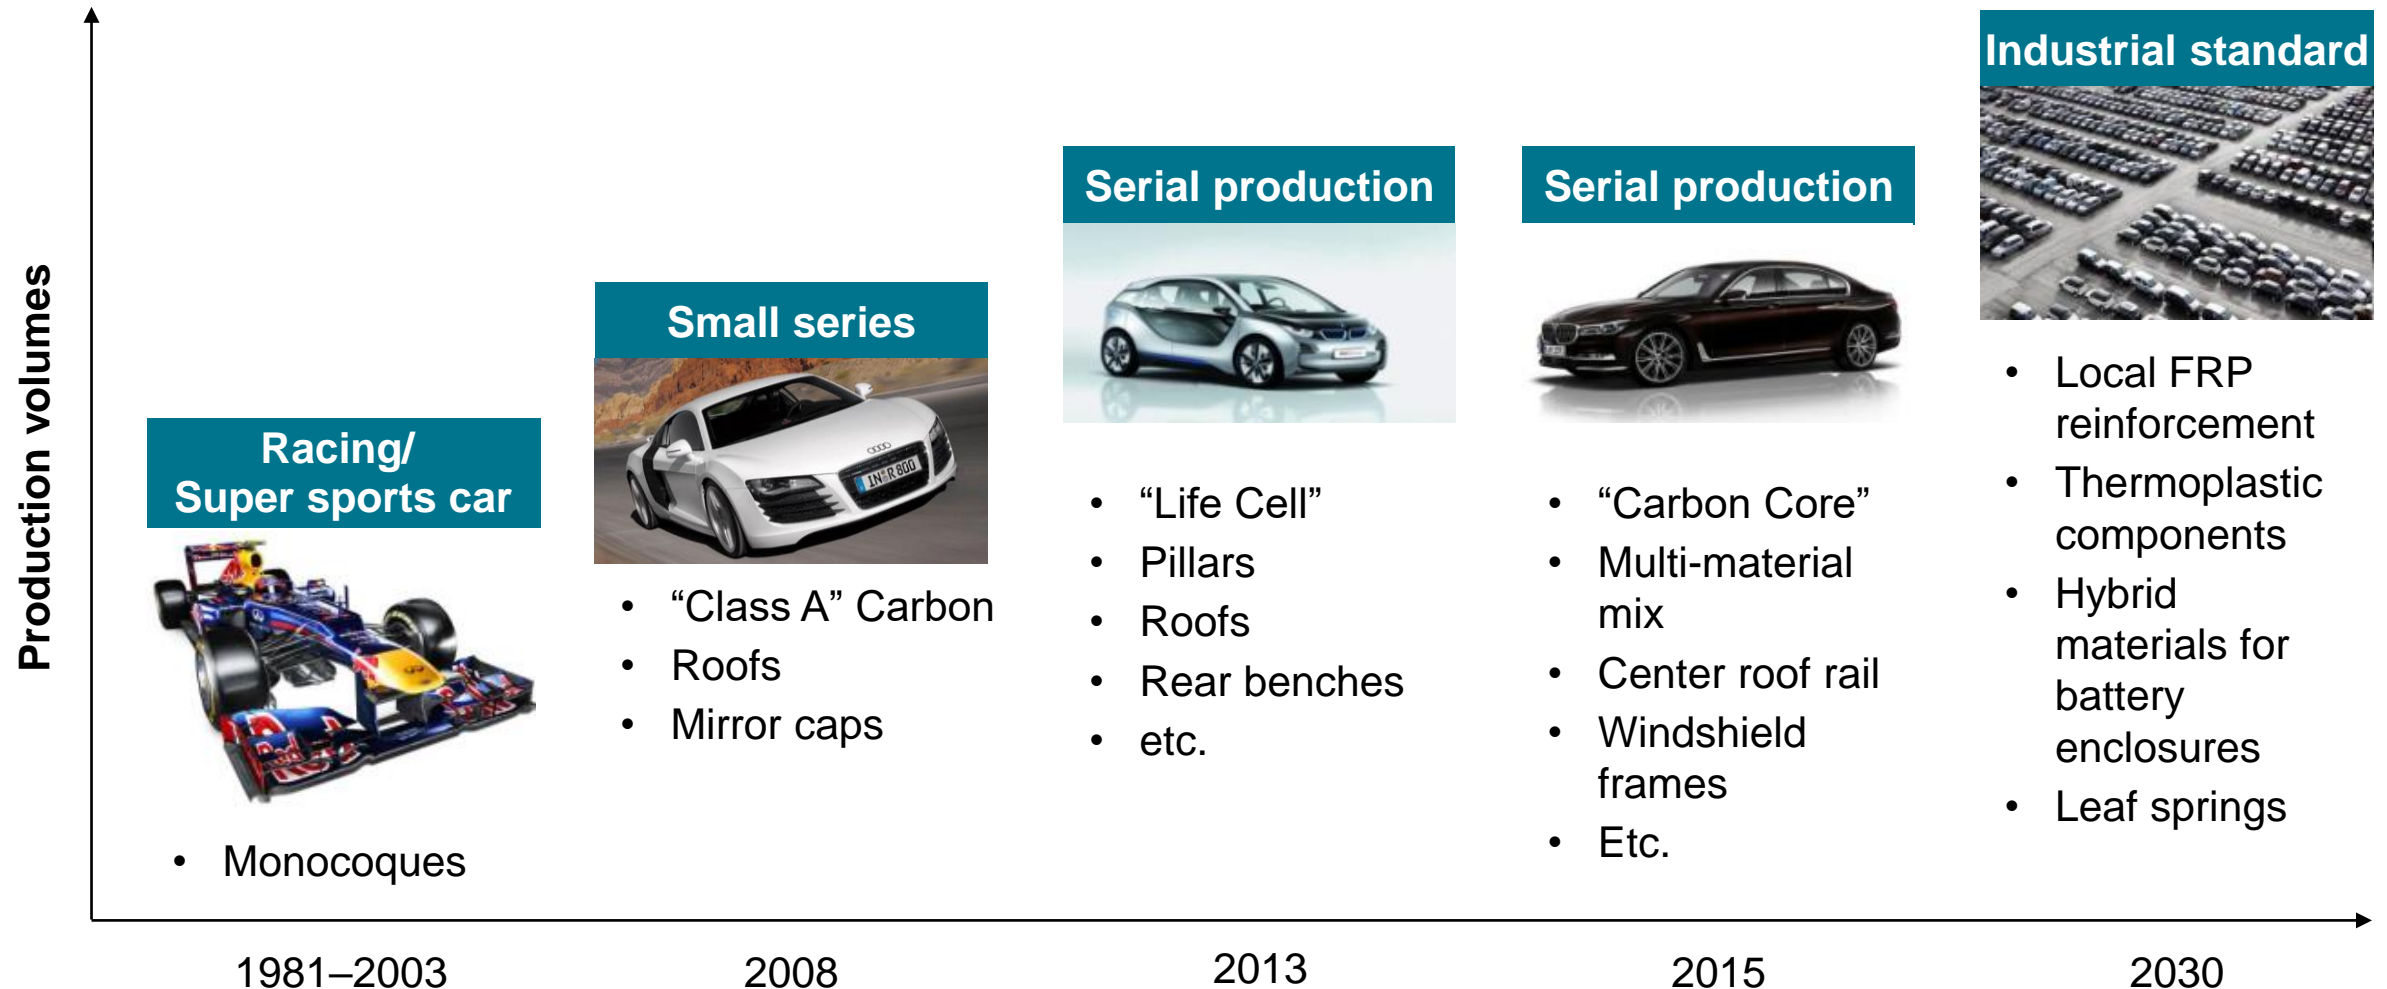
Production volumes

Racing/
Super sports car

• Monocoques

Small series

• “Class A” Carbon
• Roofs
• Mirror caps

Serial production

• “Life Cell”
• Pillars
• Roofs
• Rear benches
• etc.

Serial production

• “Carbon Core”
• Multi-material mix
• Center roof rail
• Windshield frames
• Etc.

Industrial standard

• Local FRP reinforcement
• Thermoplastic components
• Hybrid materials for battery enclosures
• Leaf springs

1981–2003
2008
2013
2015
2030